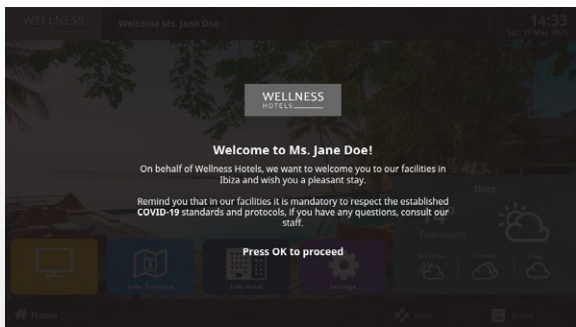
WELLNESS

Welcome Ms. Jane Doe

14:33

WELLNESS
HOTELS

Welcome to Ms. Jane Doe!

On behalf of Wellness Hotels, we want to welcome you to our facilities in Ibiza and wish you a pleasant stay.

Remind you that in our facilities it is mandatory to respect the established COVID-19 standards and protocols, if you have any questions, consult our staff.

Press OK to proceed

Ibiza

Few clouds

Info Turística

Info Hotel

Settings

Home